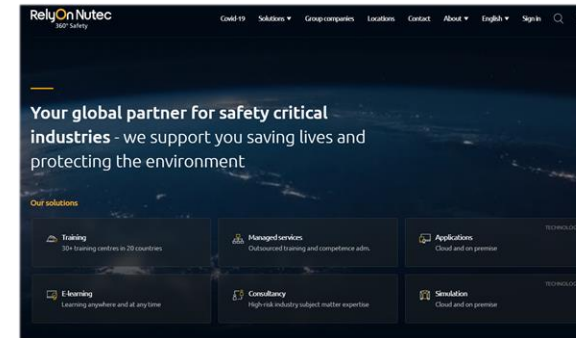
RelyOn Nutec
360° Safety

Covid-19 Solutions ▾ Group companies Locations Contact About ▾ English ▾ Sign in

Your global partner for safety critical industries - we support you saving lives and protecting the environment

Our solutions

Training
30+ training centres in 20 countries

Managed services
Outsourced training and competence adm.

TECHNOLOG

Applications
Cloud and on premise

E-learning
Learning anywhere and at any time

Consultancy
High-risk industry subject matter expertise

TECHNOLOG

Simulation
Cloud and on premise